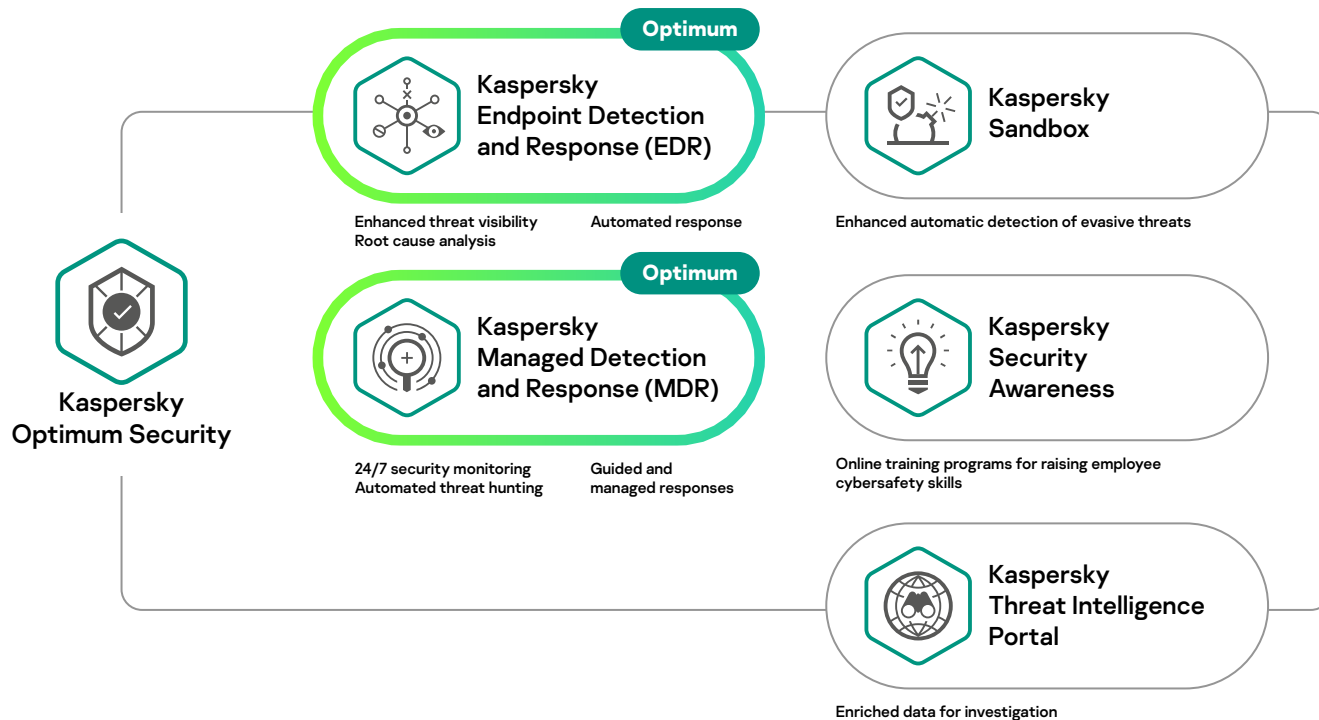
Kaspersky Optimum Security

Optimum

Kaspersky Endpoint Detection and Response (EDR)

Enhanced threat visibility
Root cause analysis

Automated response

Optimum

Kaspersky Managed Detection and Response (MDR)

24/7 security monitoring
Automated threat hunting

Guided and managed responses

Kaspersky Sandbox

Enhanced automatic detection of evasive threats

Kaspersky Security Awareness

Online training programs for raising employee cybersafety skills

Kaspersky Threat Intelligence Portal

Enriched data for investigation